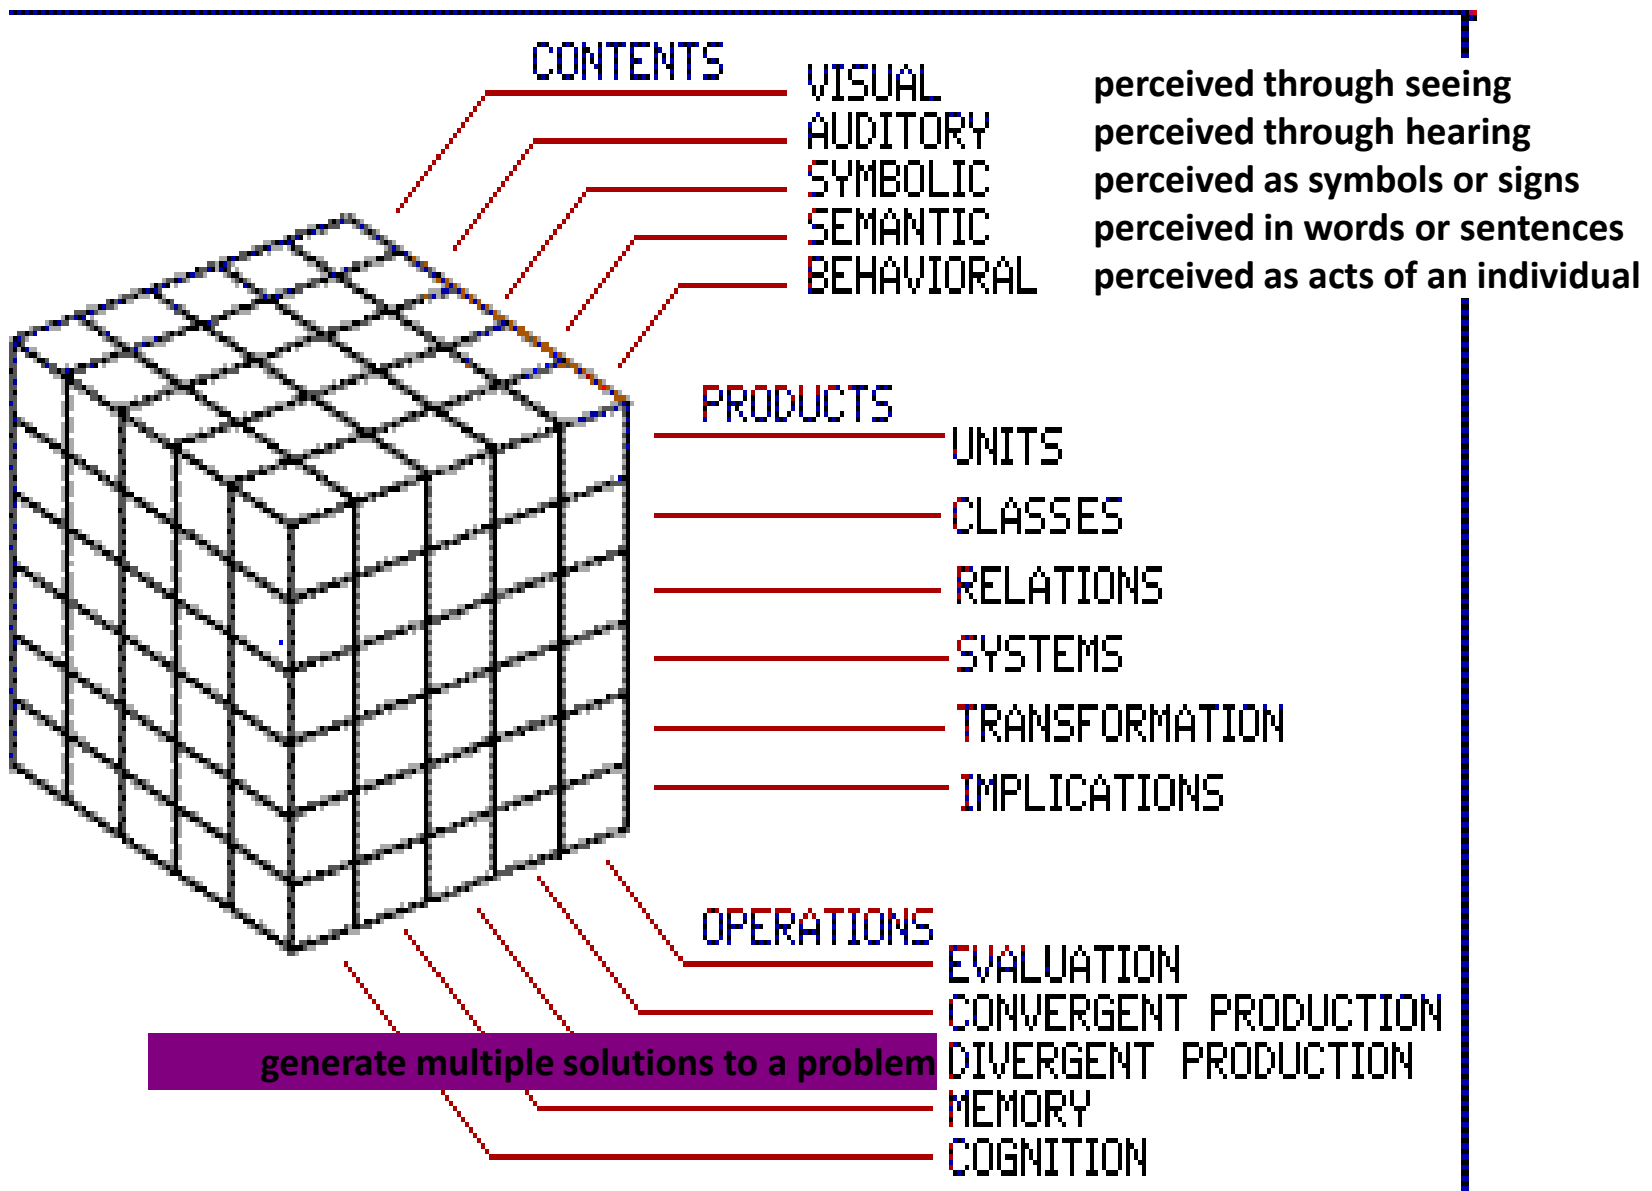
CONTENTS

VISUAL perceived through seeing
AUDITORY perceived through hearing
SYMBOLIC perceived as symbols or signs
SEMANTIC perceived in words or sentences
BEHAVIORAL perceived as acts of an individual

PRODUCTS

UNITS
CLASSES
RELATIONS
SYSTEMS
TRANSFORMATION
IMPLICATIONS

OPERATIONS

EVALUATION
CONVERGENT PRODUCTION
generate multiple solutions to a problem DIVERGENT PRODUCTION
MEMORY
COGNITION